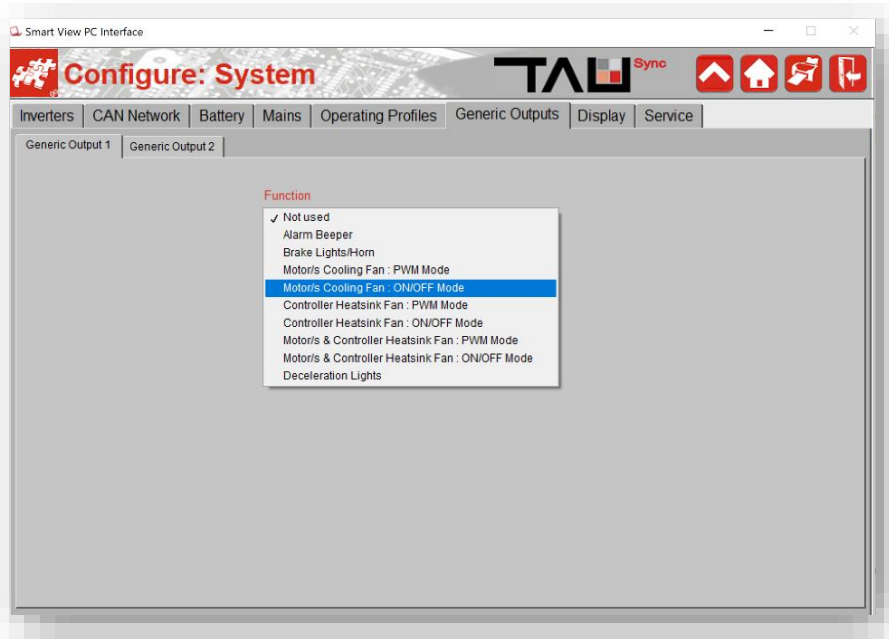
Smart View PC Interface

Configure: System

TAU Sync

Inverters | CAN Network | Battery | Mains | Operating Profiles | Generic Outputs | Display | Service

Generic Output 1 | Generic Output 2

Function

✓ Not used
Alarm Beeper
Brake Lights/Horn
Motor/s Cooling Fan : PWM Mode
Motor/s Cooling Fan : ON/OFF Mode
Controller Heatsink Fan : PWM Mode
Controller Heatsink Fan : ON/OFF Mode
Motor/s & Controller Heatsink Fan : PWM Mode
Motor/s & Controller Heatsink Fan : ON/OFF Mode
Deceleration Lights